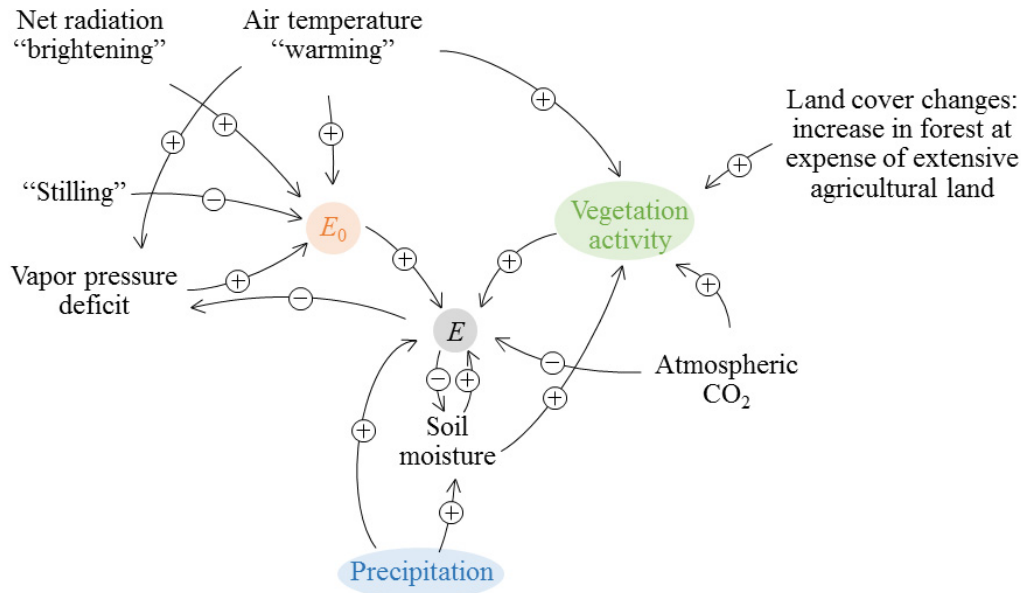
Net radiation "brightening"

Air temperature "warming"

Land cover changes: increase in forest at expense of extensive agricultural land

"Stilling"

$E_0$

Vegetation activity

Vapor pressure deficit

$E$

Atmospheric $CO_2$

Soil moisture

Precipitation

+ + + + − + + + − + − + − + + + + +